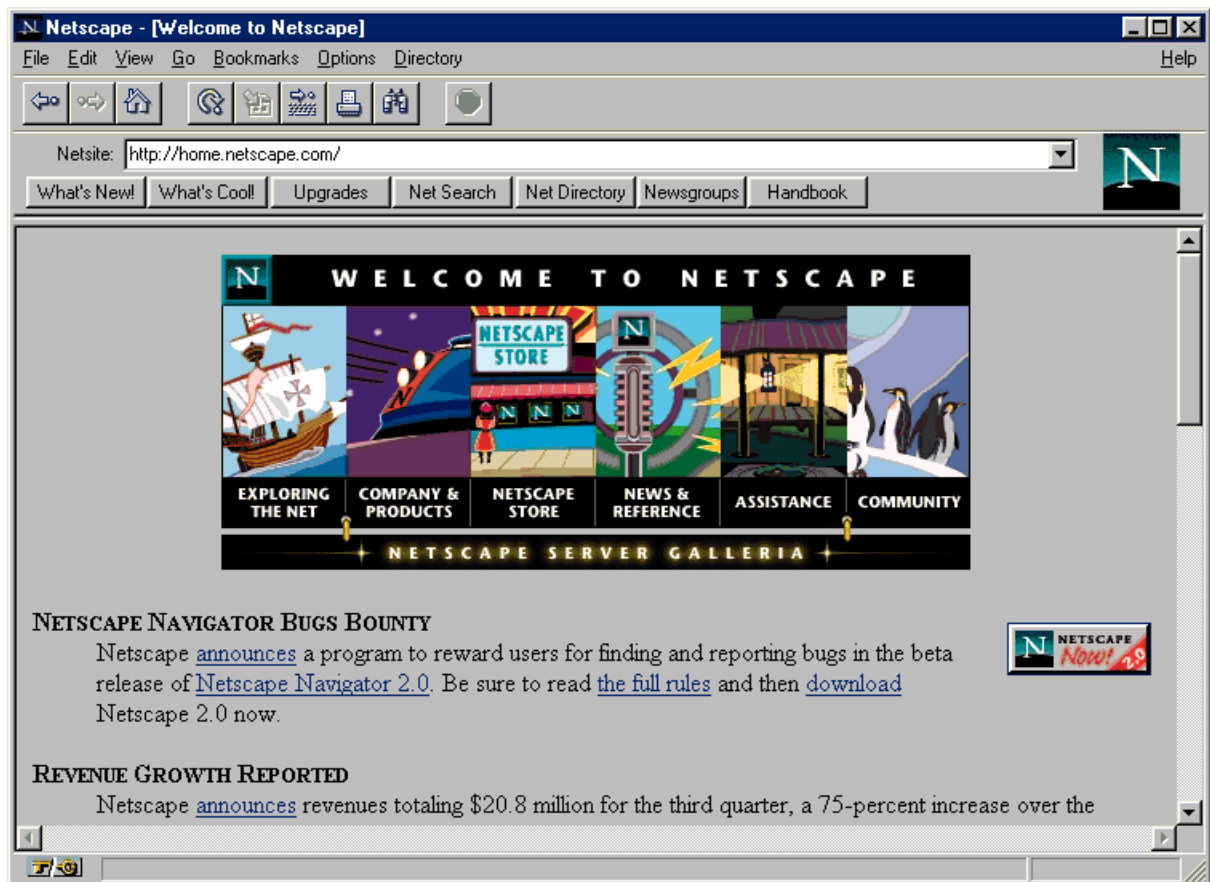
N Netscape - [Welcome to Netscape]

File Edit View Go Bookmarks Options Directory Help

Netsite: http://home.netscape.com/

What's New! What's Cool! Upgrades Net Search Net Directory Newsgroups Handbook

N

N WELCOME TO NETSCAPE

NETSCAPE STORE

N N N N

EXPLORING THE NET
COMPANY & PRODUCTS
NETSCAPE STORE
NEWS & REFERENCE
ASSISTANCE
COMMUNITY

NETSCAPE SERVER GALLERIA

NETSCAPE NAVIGATOR BUGS BOUNTY

N NETSCAPE Now! 2.0

Netscape announces a program to reward users for finding and reporting bugs in the beta release of Netscape Navigator 2.0. Be sure to read the full rules and then download Netscape 2.0 now.

REVENUE GROWTH REPORTED

Netscape announces revenues totaling $20.8 million for the third quarter, a 75-percent increase over the